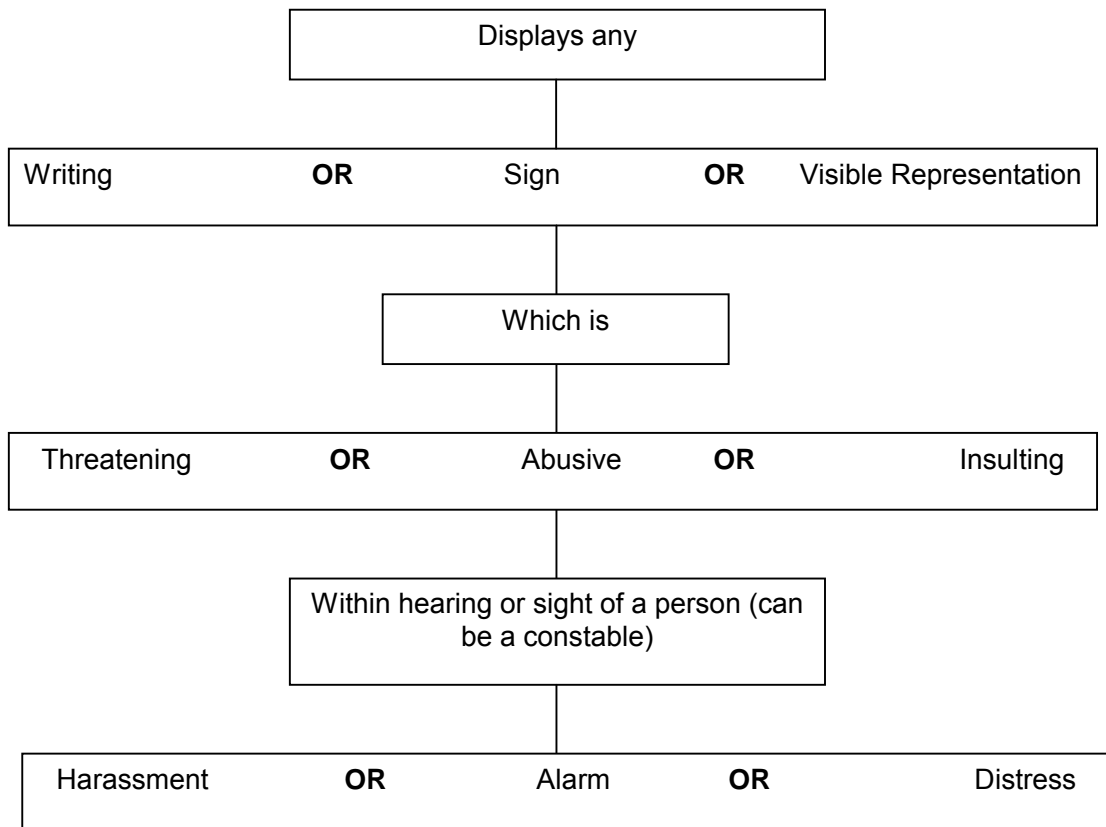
Displays any

Writing **OR** Sign **OR** Visible Representation

Which is

Threatening **OR** Abusive **OR** Insulting

Within hearing or sight of a person (can be a constable)

Harassment **OR** Alarm **OR** Distress